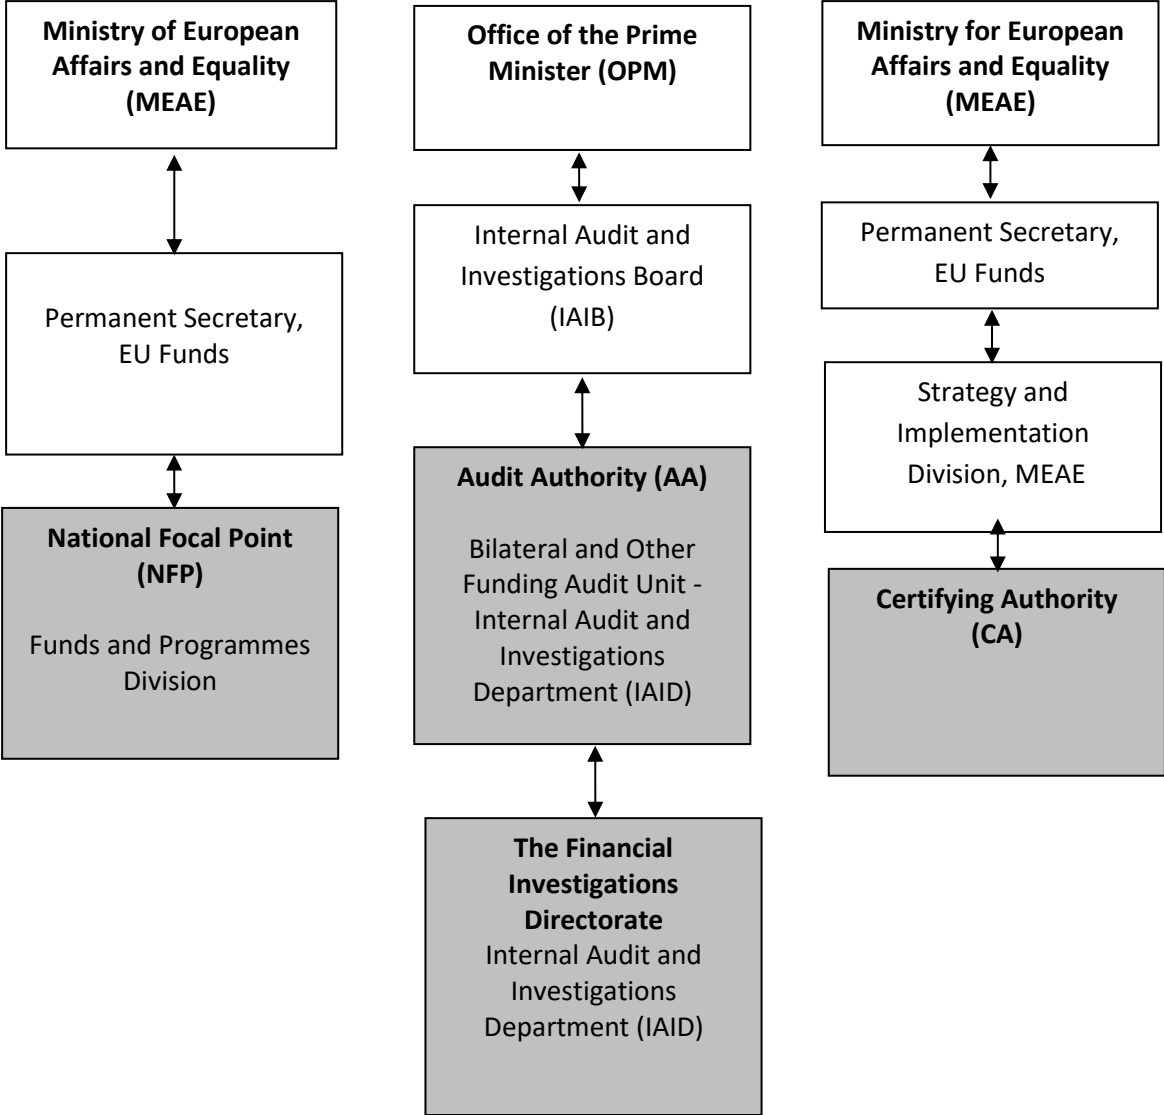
Ministry of European Affairs and Equality (MEAE)

Permanent Secretary, EU Funds

National Focal Point (NFP)

Funds and Programmes Division

Office of the Prime Minister (OPM)

Internal Audit and Investigations Board (IAIB)

Audit Authority (AA)

Bilateral and Other Funding Audit Unit - Internal Audit and Investigations Department (IAID)

The Financial Investigations Directorate
Internal Audit and Investigations Department (IAID)

Ministry for European Affairs and Equality (MEAE)

Permanent Secretary, EU Funds

Strategy and Implementation Division, MEAE

Certifying Authority (CA)